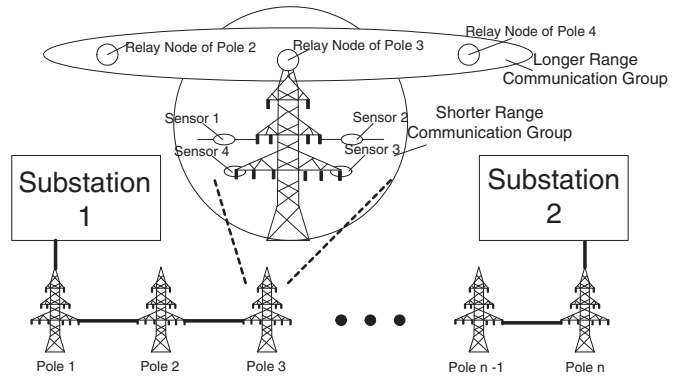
Relay Node of Pole 2
Relay Node of Pole 3
Relay Node of Pole 4
Longer Range Communication Group
Sensor 1
Sensor 2
Shorter Range Communication Group
Sensor 4
Sensor 3
Substation 1
Substation 2
Pole 1
Pole 2
Pole 3
Pole n -1
Pole n